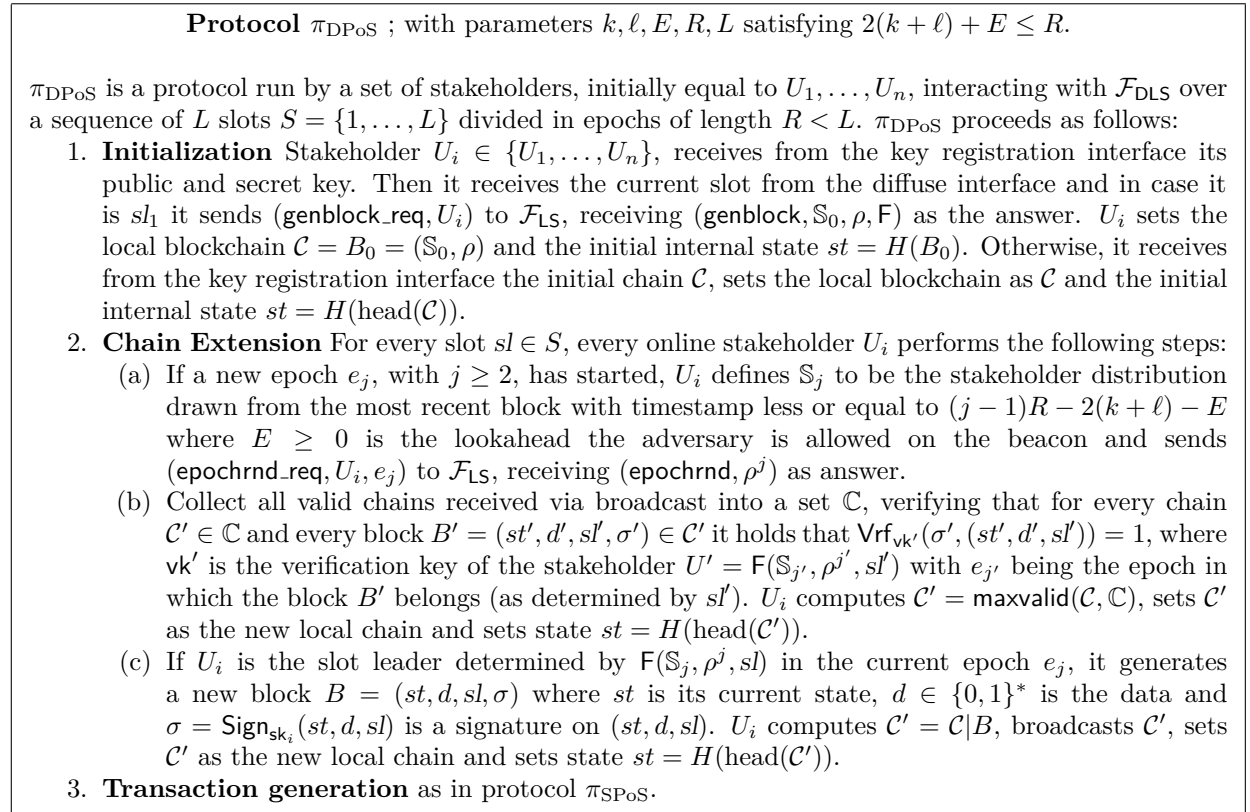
**Protocol** $\pi_{\text{DPoS}}$ ; with parameters $k, \ell, E, R, L$ satisfying $2(k+\ell)+E \leq R$.

$\pi_{\text{DPoS}}$ is a protocol run by a set of stakeholders, initially equal to $U_1, \ldots, U_n$, interacting with $\mathcal{F}_{\mathsf{DLS}}$ over a sequence of $L$ slots $S = \{1, \ldots, L\}$ divided in epochs of length $R < L$. $\pi_{\text{DPoS}}$ proceeds as follows:

1. **Initialization** Stakeholder $U_i \in \{U_1, \ldots, U_n\}$, receives from the key registration interface its public and secret key. Then it receives the current slot from the diffuse interface and in case it is $sl_1$ it sends $(\mathsf{genblock\_req}, U_i)$ to $\mathcal{F}_{\mathsf{LS}}$, receiving $(\mathsf{genblock}, \mathbb{S}_0, \rho, \mathsf{F})$ as the answer. $U_i$ sets the local blockchain $\mathcal{C} = B_0 = (\mathbb{S}_0, \rho)$ and the initial internal state $st = H(B_0)$. Otherwise, it receives from the key registration interface the initial chain $\mathcal{C}$, sets the local blockchain as $\mathcal{C}$ and the initial internal state $st = H(\text{head}(\mathcal{C}))$.

2. **Chain Extension** For every slot $sl \in S$, every online stakeholder $U_i$ performs the following steps:
(a) If a new epoch $e_j$, with $j \geq 2$, has started, $U_i$ defines $\mathbb{S}_j$ to be the stakeholder distribution drawn from the most recent block with timestamp less or equal to $(j-1)R - 2(k+\ell) - E$ where $E \geq 0$ is the lookahead the adversary is allowed on the beacon and sends $(\mathsf{epochrnd\_req}, U_i, e_j)$ to $\mathcal{F}_{\mathsf{LS}}$, receiving $(\mathsf{epochrnd}, \rho^j)$ as answer.
(b) Collect all valid chains received via broadcast into a set $\mathbb{C}$, verifying that for every chain $\mathcal{C}' \in \mathbb{C}$ and every block $B' = (st', d', sl', \sigma') \in \mathcal{C}'$ it holds that $\mathsf{Vrf}_{\mathsf{vk}'}(\sigma', (st', d', sl')) = 1$, where $\mathsf{vk}'$ is the verification key of the stakeholder $U' = \mathsf{F}(\mathbb{S}_{j'}, \rho^{j'}, sl')$ with $e_{j'}$ being the epoch in which the block $B'$ belongs (as determined by $sl'$). $U_i$ computes $\mathcal{C}' = \mathsf{maxvalid}(\mathcal{C}, \mathbb{C})$, sets $\mathcal{C}'$ as the new local chain and sets state $st = H(\text{head}(\mathcal{C}'))$.
(c) If $U_i$ is the slot leader determined by $\mathsf{F}(\mathbb{S}_j, \rho^j, sl)$ in the current epoch $e_j$, it generates a new block $B = (st, d, sl, \sigma)$ where $st$ is its current state, $d \in \{0,1\}^*$ is the data and $\sigma = \mathsf{Sign}_{\mathsf{sk}_i}(st, d, sl)$ is a signature on $(st, d, sl)$. $U_i$ computes $\mathcal{C}' = \mathcal{C}|B$, broadcasts $\mathcal{C}'$, sets $\mathcal{C}'$ as the new local chain and sets state $st = H(\text{head}(\mathcal{C}'))$.

3. **Transaction generation** as in protocol $\pi_{\text{SPoS}}$.